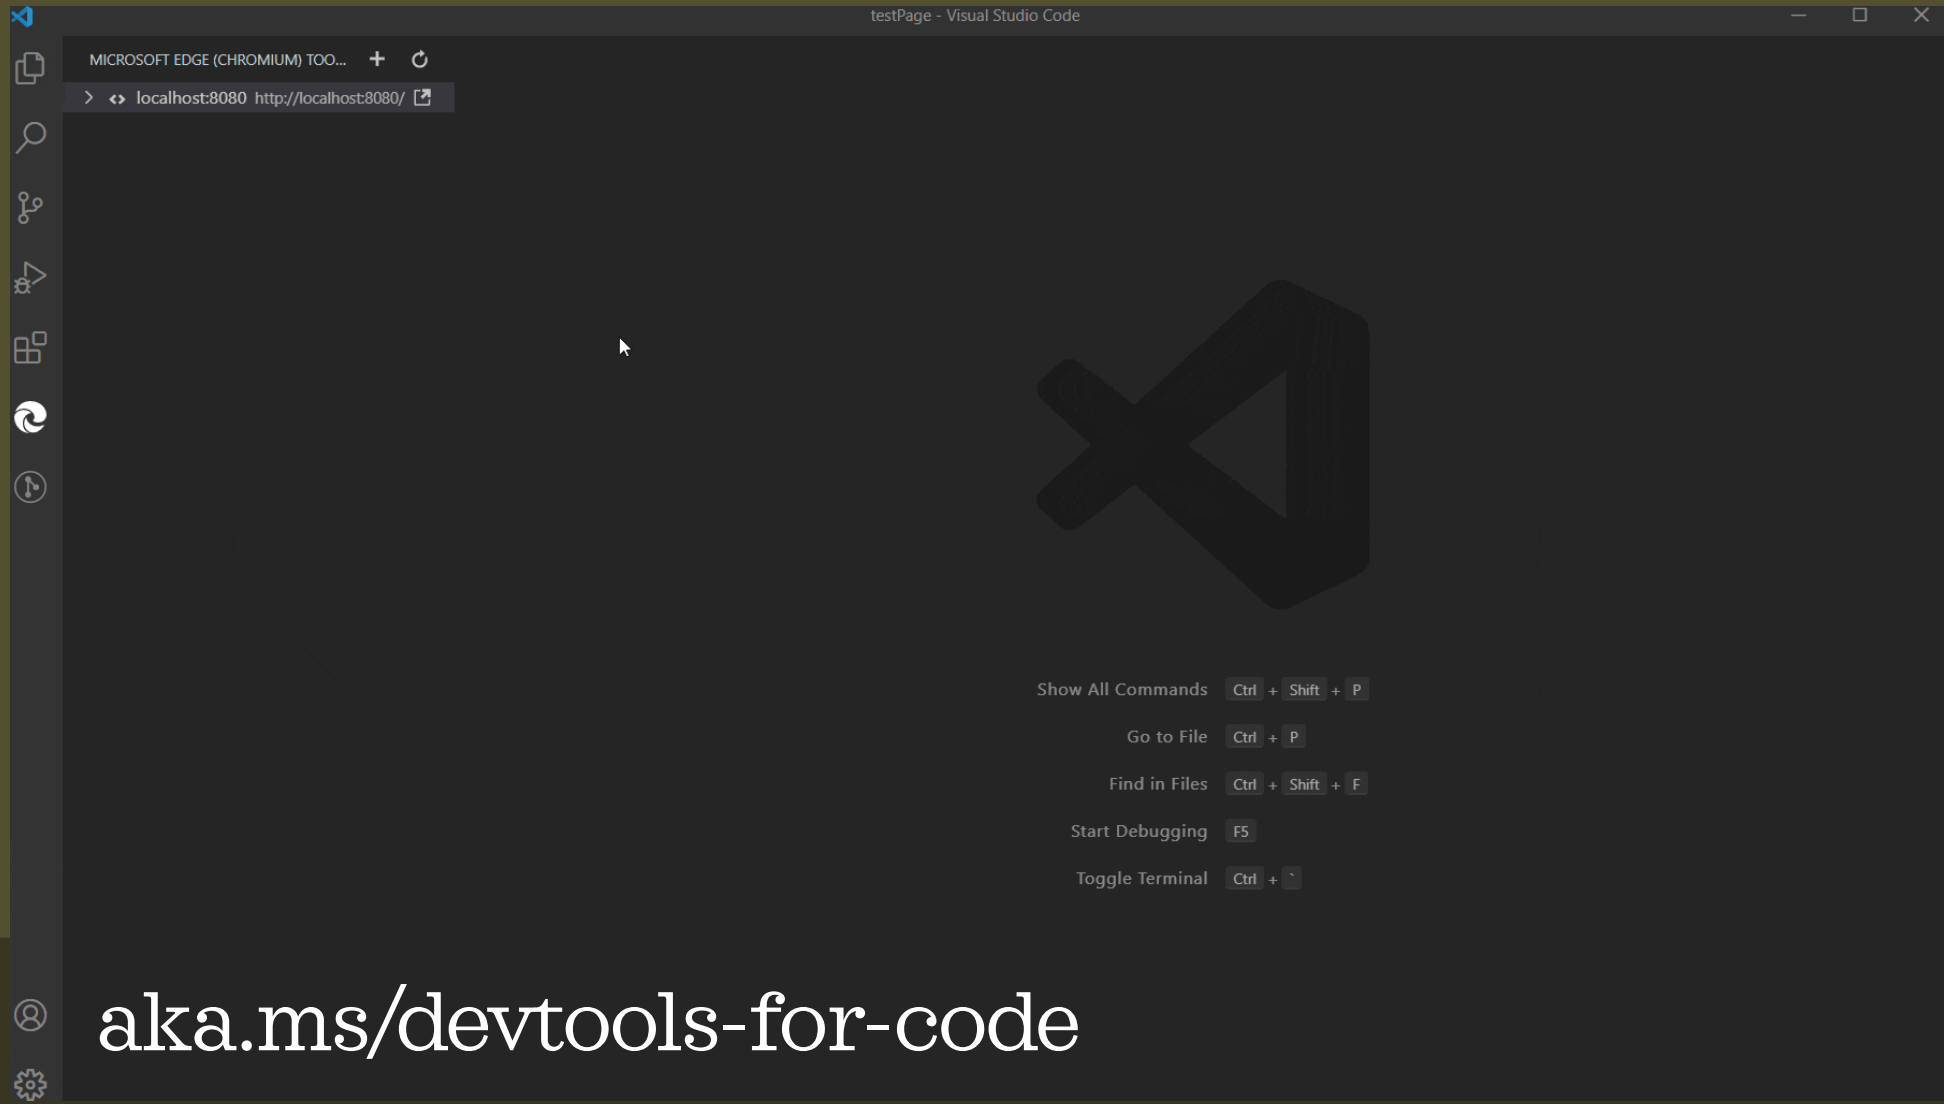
testPage - Visual Studio Code

MICROSOFT EDGE (CHROMIUM) TOO...

localhost:8080 http://localhost:8080/

Show All Commands Ctrl + Shift + P

Go to File Ctrl + P

Find in Files Ctrl + Shift + F

Start Debugging F5

Toggle Terminal Ctrl + `

aka.ms/devtools-for-code